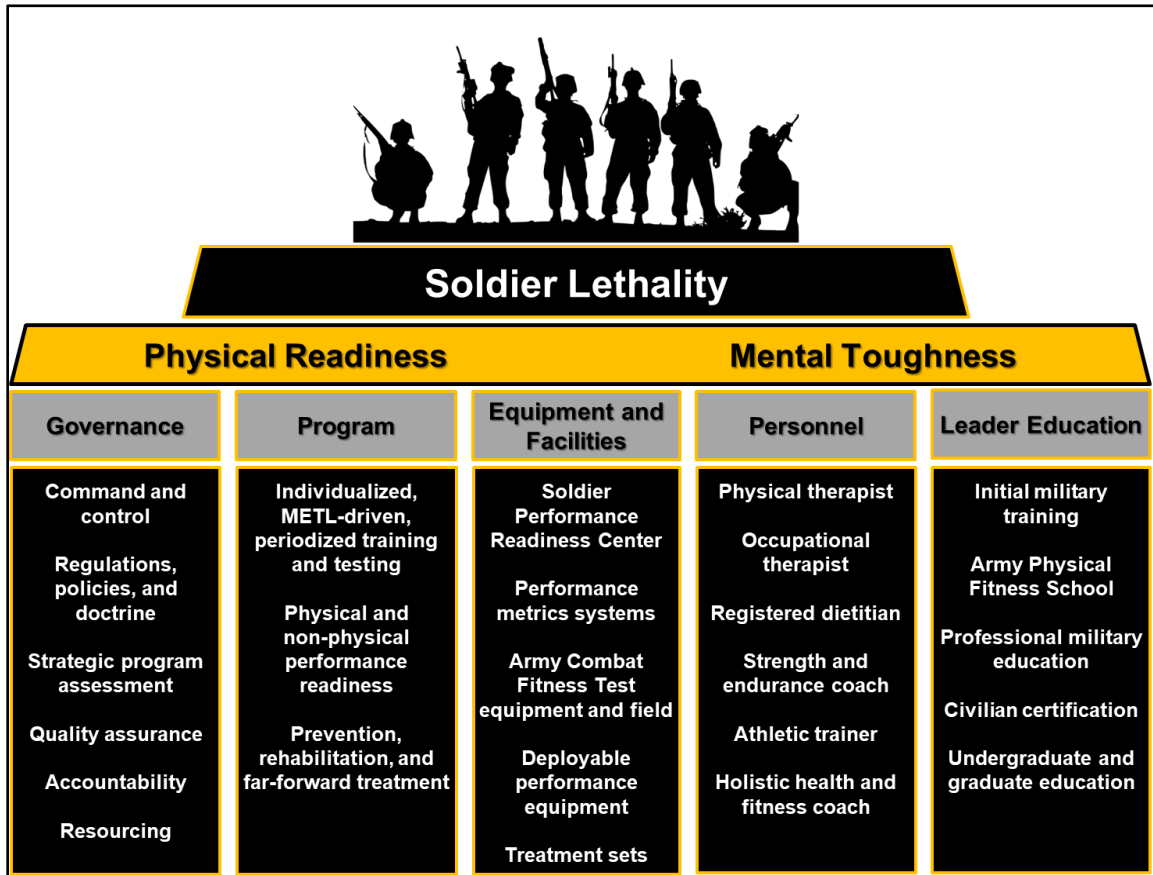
Soldier Lethality

Physical Readiness

Mental Toughness

Governance

Command and control

Regulations, policies, and doctrine

Strategic program assessment

Quality assurance

Accountability

Resourcing

Program

Individualized, METL-driven, periodized training and testing

Physical and non-physical performance readiness

Prevention, rehabilitation, and far-forward treatment

Equipment and Facilities

Soldier Performance Readiness Center

Performance metrics systems

Army Combat Fitness Test equipment and field

Deployable performance equipment

Treatment sets

Personnel

Physical therapist

Occupational therapist

Registered dietitian

Strength and endurance coach

Athletic trainer

Holistic health and fitness coach

Leader Education

Initial military training

Army Physical Fitness School

Professional military education

Civilian certification

Undergraduate and graduate education